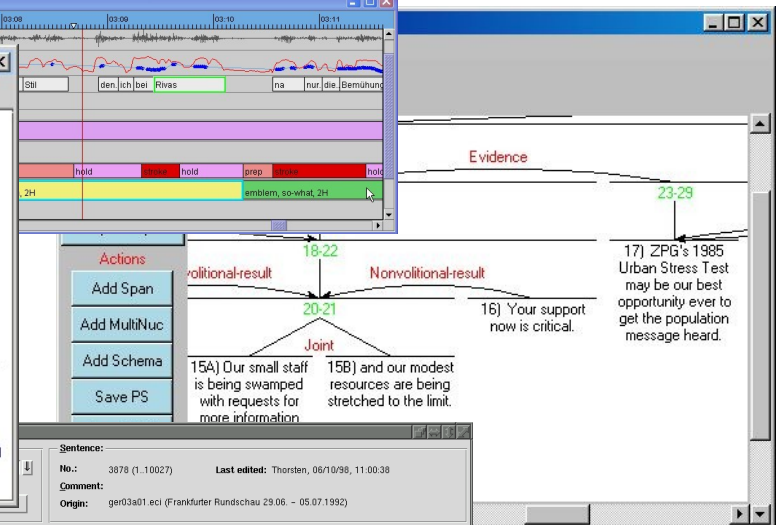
03:08
03:09
03:10
03:11
Stil
den. ich bei Rivas
na
nur. die. Bemühung
hold
stroke
hold
prep
stroke
hold
, 2H
emblem, so-what, 2H

Evidence
23-29
18-22
17) ZPG's 1985 Urban Stress Test may be our best opportunity ever to get the population message heard.
Actions
volitional-result
Nonvolitional-result
Add Span
20-21
16) Your support now is critical.
Add MultiNuc
Joint
Add Schema
15A) Our small staff is being swamped with requests for more information
15B) and our modest resources are being stretched to the limit.
Save PS

Sentence:
No.: 3878 (1..10027)
Last edited: Thorsten, 06/10/98, 11:00:38
Comment:
Origin: ger03a01.eci (Frankfurter Rundschau 29.06. - 05.07.1992)